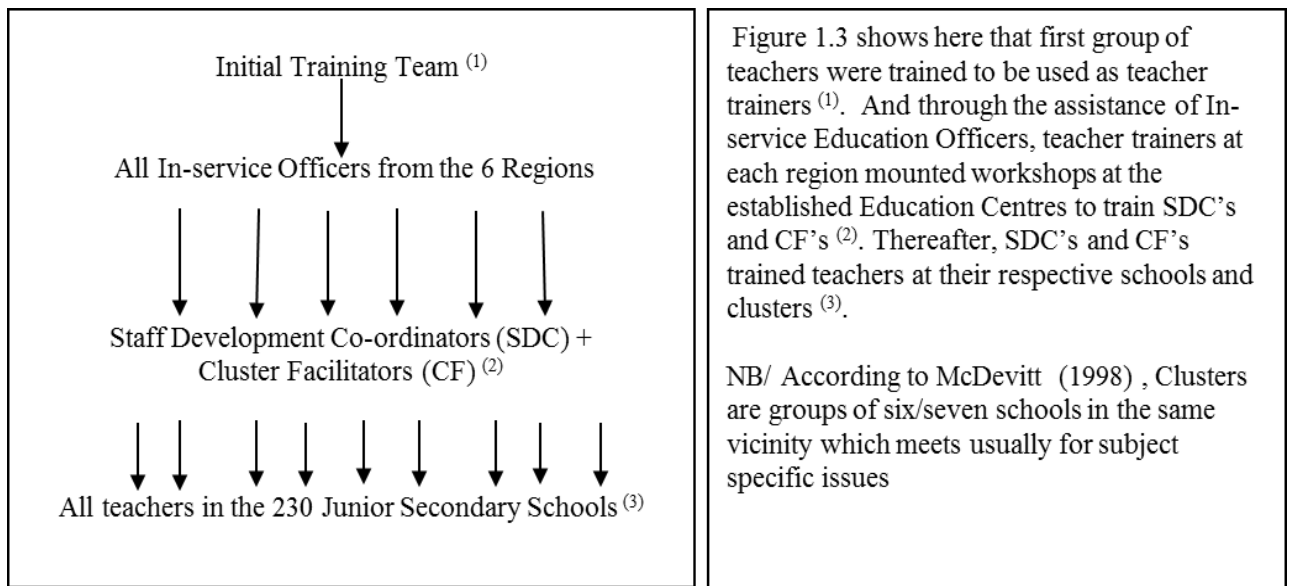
Initial Training Team $^{(1)}$

All In-service Officers from the 6 Regions

Staff Development Co-ordinators (SDC) + Cluster Facilitators (CF) $^{(2)}$

All teachers in the 230 Junior Secondary Schools $^{(3)}$

Figure 1.3 shows here that first group of teachers were trained to be used as teacher trainers $^{(1)}$. And through the assistance of In-service Education Officers, teacher trainers at each region mounted workshops at the established Education Centres to train SDC's and CF's $^{(2)}$. Thereafter, SDC's and CF's trained teachers at their respective schools and clusters $^{(3)}$.

NB/ According to McDevitt (1998) , Clusters are groups of six/seven schools in the same vicinity which meets usually for subject specific issues